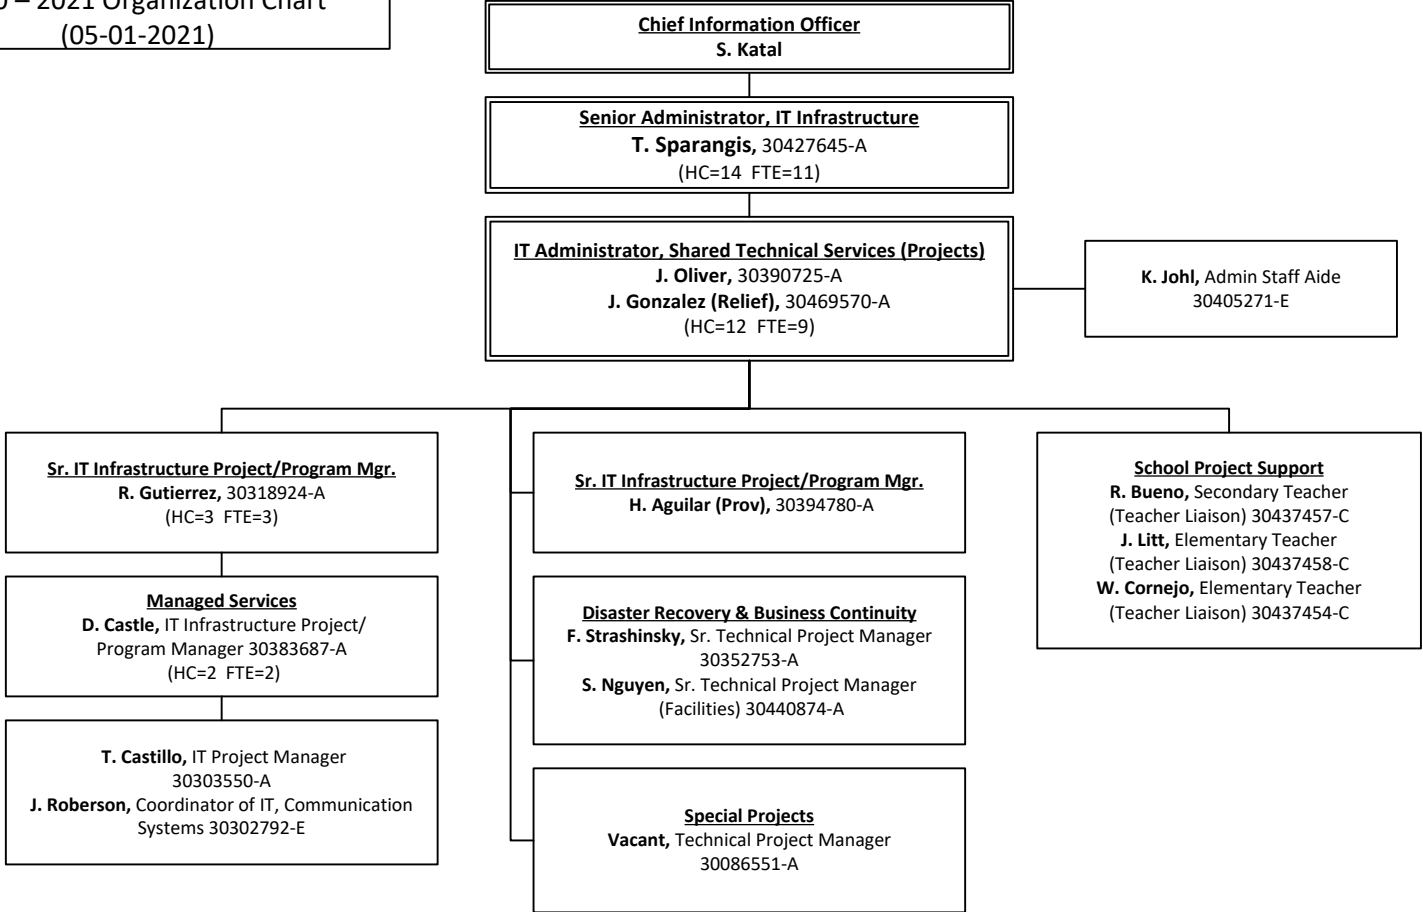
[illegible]0 – 2021 Organization Chart
(05-01-2021)

Chief Information Officer
S. Katal

Senior Administrator, IT Infrastructure
T. Sparangis, 30427645-A
(HC=14 FTE=11)

IT Administrator, Shared Technical Services (Projects)
J. Oliver, 30390725-A
J. Gonzalez (Relief), 30469570-A
(HC=12 FTE=9)

K. Johl, Admin Staff Aide
30405271-E

Sr. IT Infrastructure Project/Program Mgr.
R. Gutierrez, 30318924-A
(HC=3 FTE=3)

Managed Services
D. Castle, IT Infrastructure Project/ Program Manager 30383687-A
(HC=2 FTE=2)

T. Castillo, IT Project Manager
30303550-A
J. Roberson, Coordinator of IT, Communication Systems 30302792-E

Sr. IT Infrastructure Project/Program Mgr.
H. Aguilar (Prov), 30394780-A

Disaster Recovery & Business Continuity
F. Strashinsky, Sr. Technical Project Manager
30352753-A
S. Nguyen, Sr. Technical Project Manager (Facilities) 30440874-A

Special Projects
Vacant, Technical Project Manager
30086551-A

School Project Support
R. Bueno, Secondary Teacher (Teacher Liaison) 30437457-C
J. Litt, Elementary Teacher (Teacher Liaison) 30437458-C
W. Cornejo, Elementary Teacher (Teacher Liaison) 30437454-C